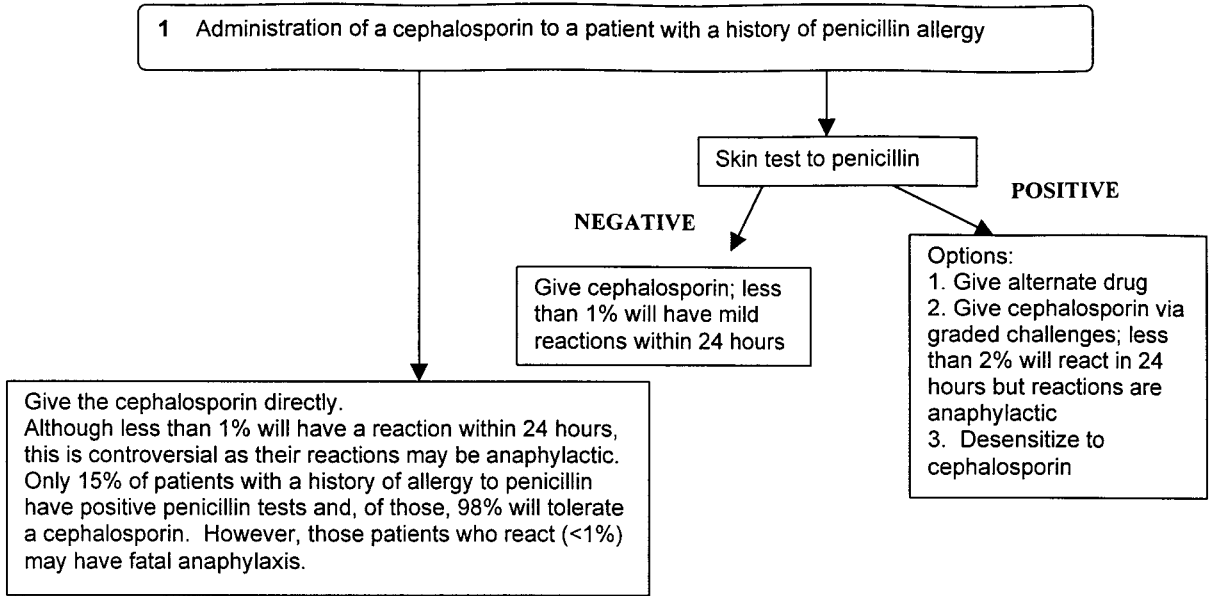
1 Administration of a cephalosporin to a patient with a history of penicillin allergy

Skin test to penicillin

NEGATIVE

POSITIVE

Give cephalosporin; less than 1% will have mild reactions within 24 hours

Options:
1. Give alternate drug
2. Give cephalosporin via graded challenges; less than 2% will react in 24 hours but reactions are anaphylactic
3. Desensitize to cephalosporin

Give the cephalosporin directly.
Although less than 1% will have a reaction within 24 hours, this is controversial as their reactions may be anaphylactic. Only 15% of patients with a history of allergy to penicillin have positive penicillin tests and, of those, 98% will tolerate a cephalosporin. However, those patients who react (<1%) may have fatal anaphylaxis.